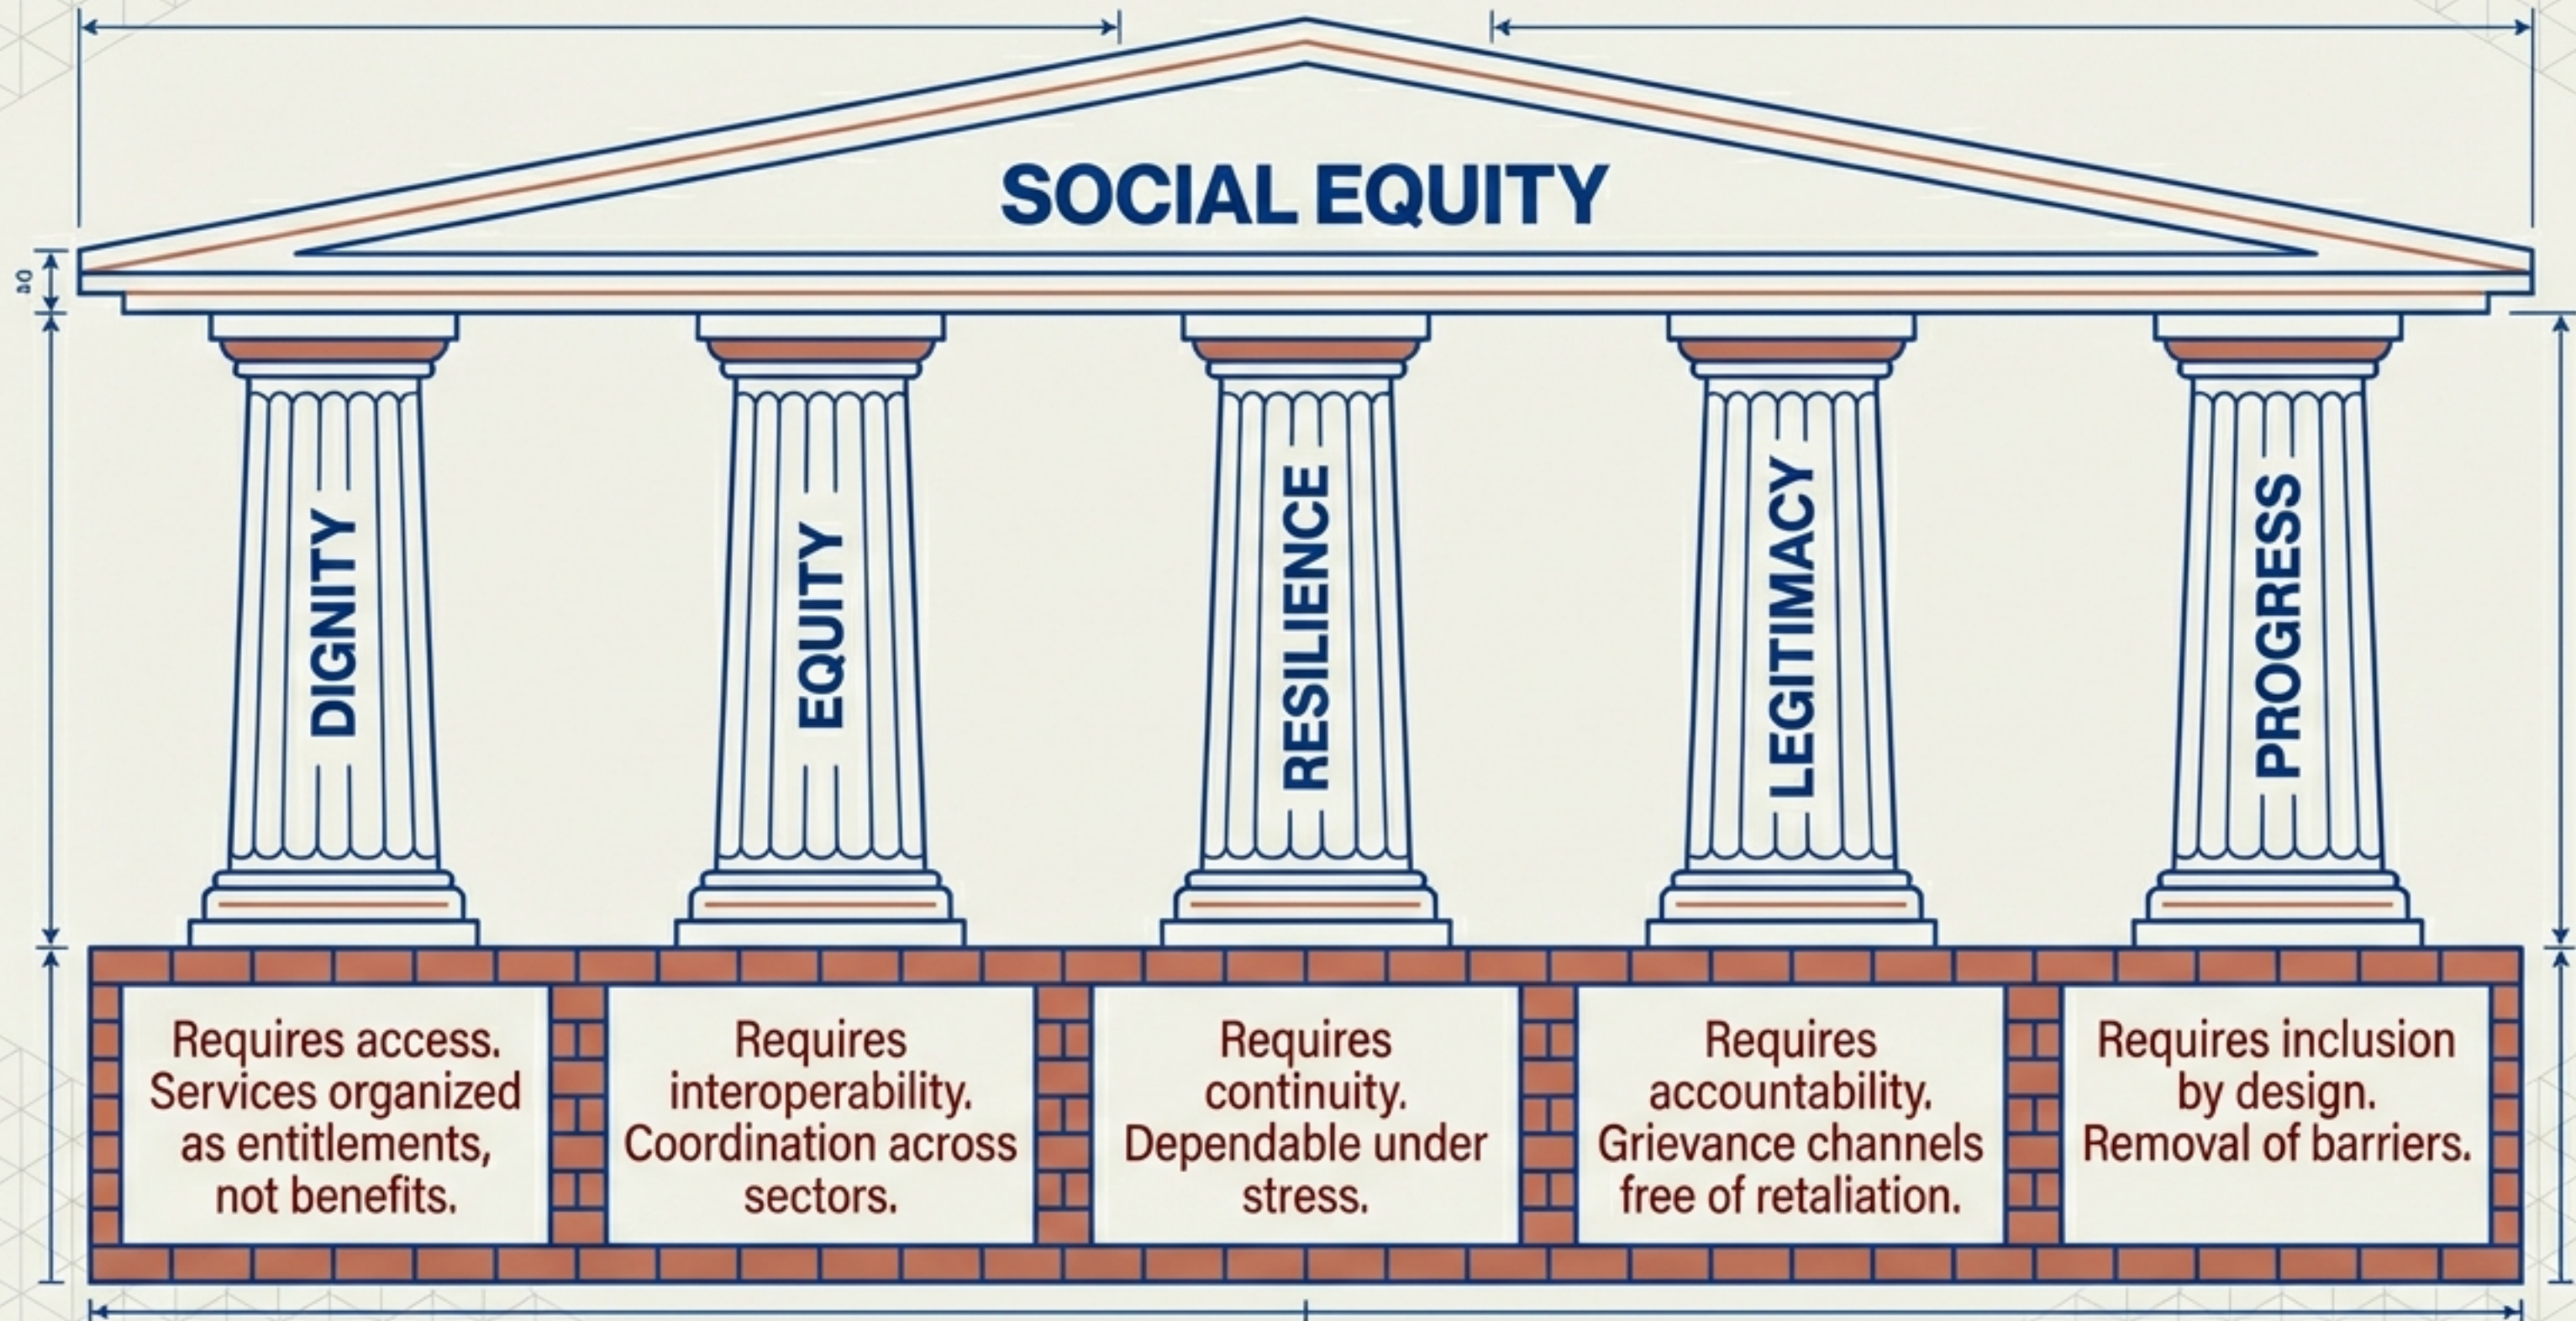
SOCIAL EQUITY

DIGNITY

EQUITY

RESILIENCE

LEGITIMACY

PROGRESS

Requires access. Services organized as entitlements, not benefits.

Requires interoperability. Coordination across sectors.

Requires continuity. Dependable under stress.

Requires accountability. Grievance channels free of retaliation.

Requires inclusion by design. Removal of barriers.